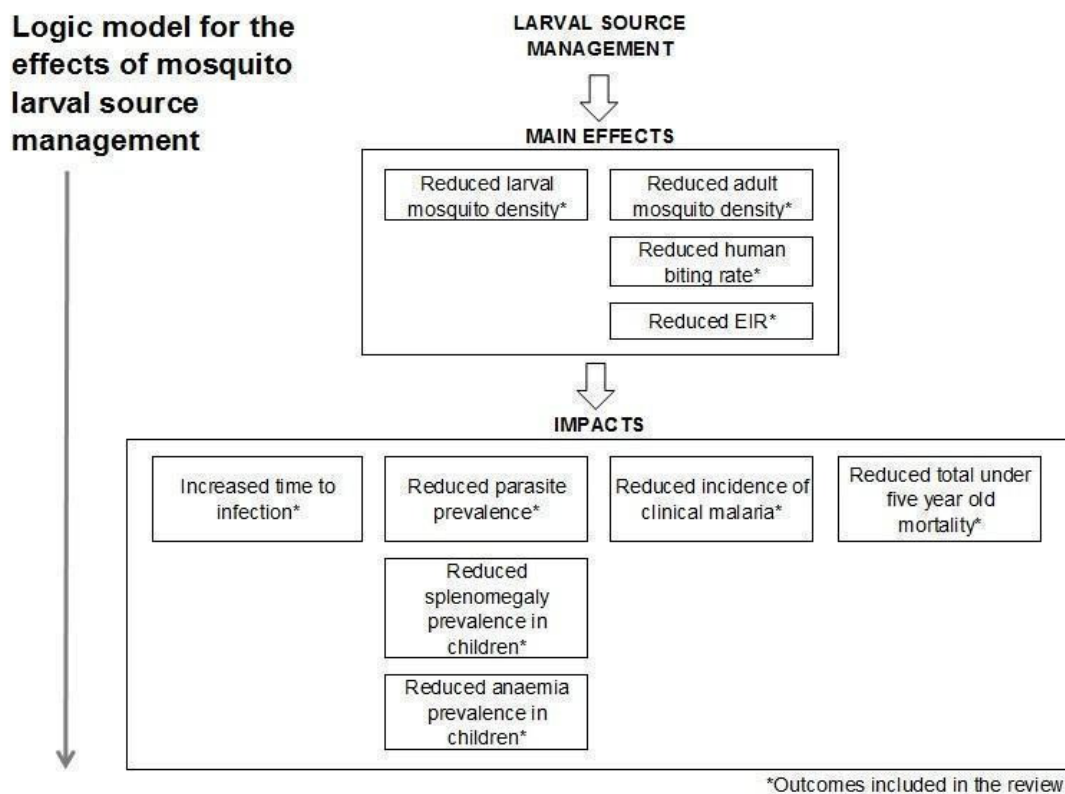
Logic model for the effects of mosquito larval source management

LARVAL SOURCE MANAGEMENT

MAIN EFFECTS

Reduced larval mosquito density*

Reduced adult mosquito density*

Reduced human biting rate*

Reduced EIR*

IMPACTS

Increased time to infection*

Reduced parasite prevalence*

Reduced incidence of clinical malaria*

Reduced total under five year old mortality*

Reduced splenomegaly prevalence in children*

Reduced anaemia prevalence in children*

*Outcomes included in the review